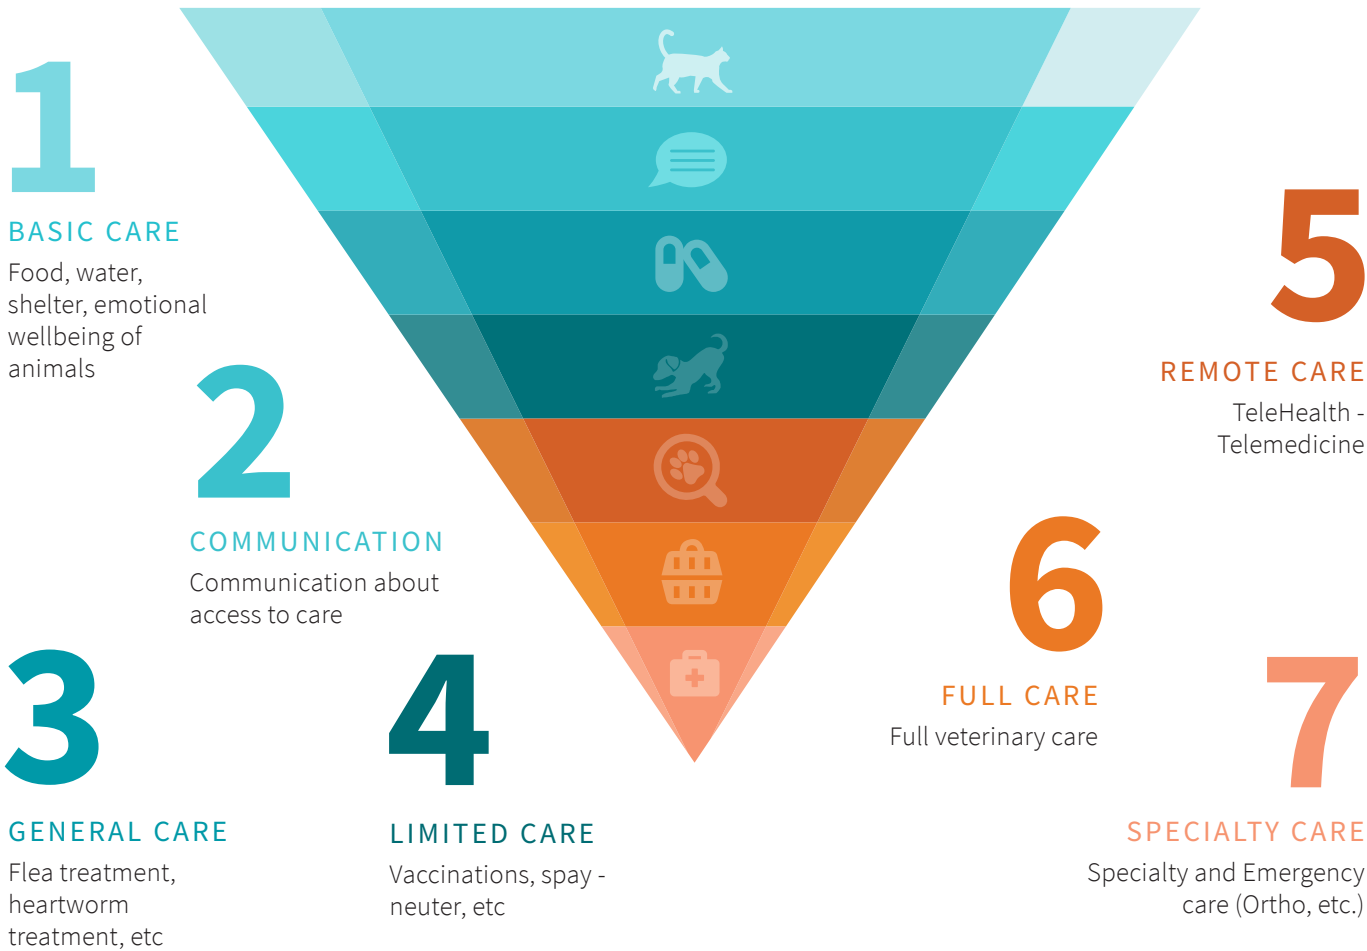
1

BASIC CARE

Food, water, shelter, emotional wellbeing of animals

2

COMMUNICATION

Communication about access to care

3

GENERAL CARE

Flea treatment, heartworm treatment, etc

4

LIMITED CARE

Vaccinations, spay - neuter, etc

5

REMOTE CARE

TeleHealth - Telemedicine

6

FULL CARE

Full veterinary care

7

SPECIALTY CARE

Specialty and Emergency care (Ortho, etc.)